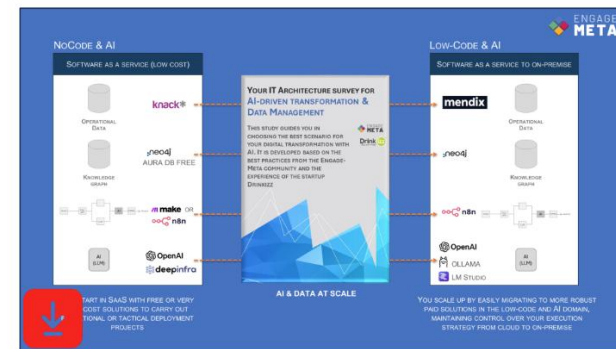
ENGAGE META

NoCode & AI

Software as a service (low cost)

Operational Data

knack

Knowledge graph

neo4j AURA DB FREE

make OR n8n

AI (LLM)

OpenAI

deepinfra

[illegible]tart in SaaS with free or very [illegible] cost solutions to carry out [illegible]tional or tactical deployment projects

Your IT Architecture survey for AI-driven transformation & Data Management

This study guides you in choosing the best scenario for your digital transformation with AI. It is developed based on the best practices from the Engage-Meta community and the experience of the startup Drinkizz

ENGAGE META

Drink

AI & DATA AT SCALE

Low-Code & AI

Software as a service to on-premise

mendix

Operational Data

neo4j

Knowledge graph

n8n

OpenAI

OLLAMA

LM Studio

AI (LLM)

You scale up by easily migrating to more robust paid solutions in the low-code and AI domain, maintaining control over your execution strategy from cloud to on-premise